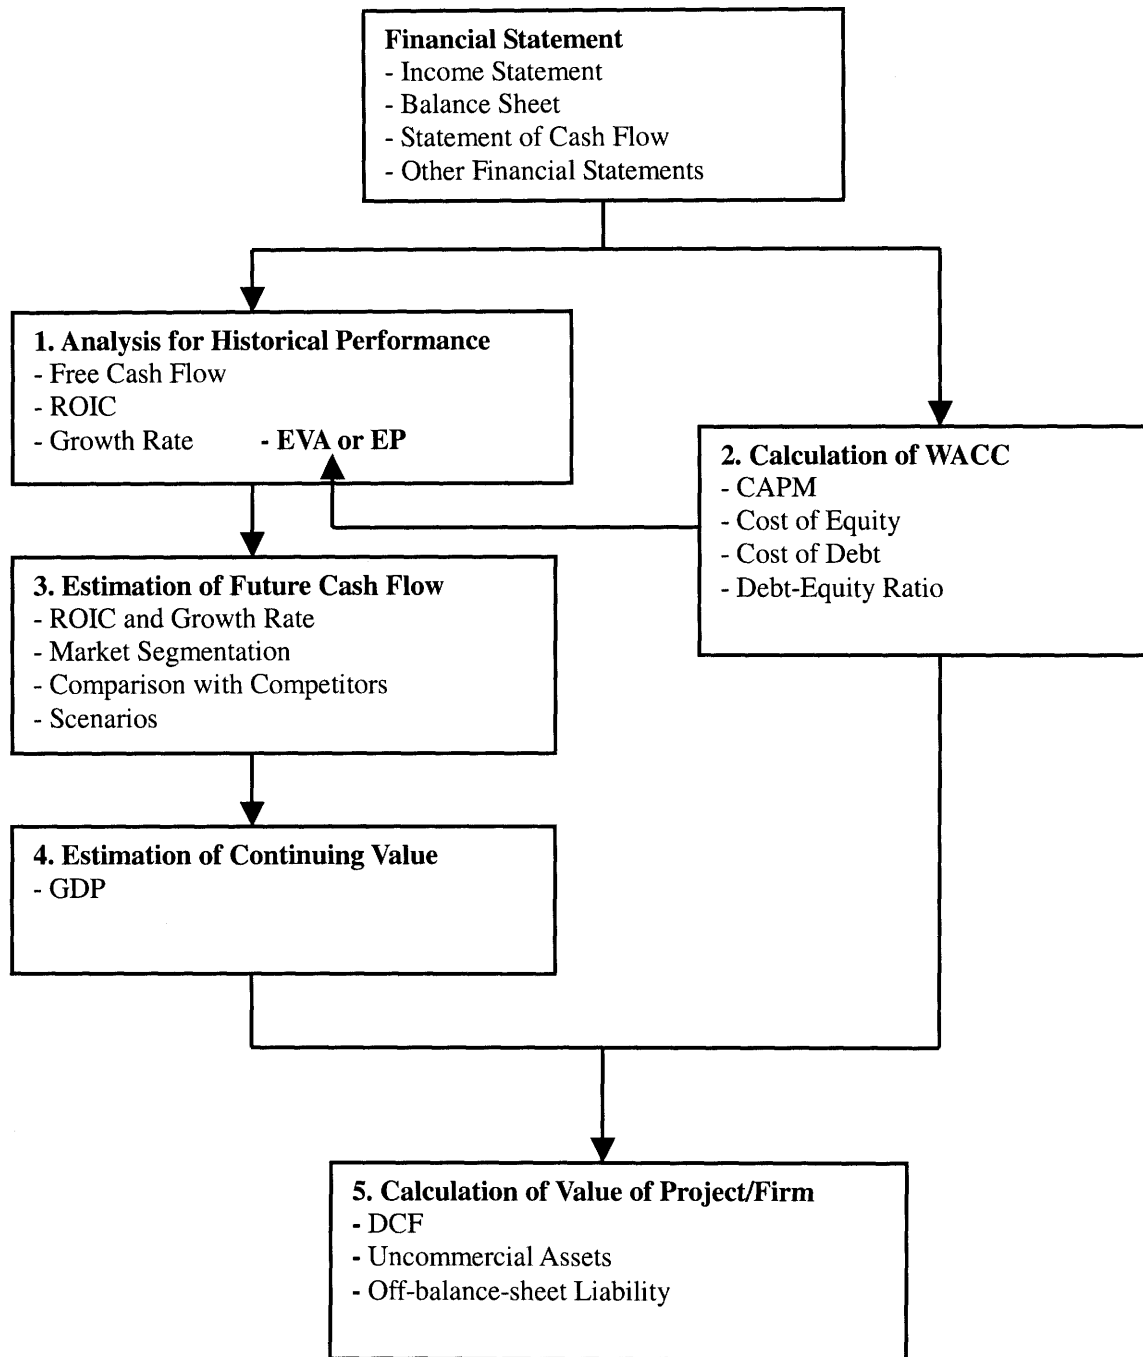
Financial Statement
- Income Statement
- Balance Sheet
- Statement of Cash Flow
- Other Financial Statements

1. Analysis for Historical Performance
- Free Cash Flow
- ROIC
- Growth Rate
- EVA or EP

2. Calculation of WACC
- CAPM
- Cost of Equity
- Cost of Debt
- Debt-Equity Ratio

3. Estimation of Future Cash Flow
- ROIC and Growth Rate
- Market Segmentation
- Comparison with Competitors
- Scenarios

4. Estimation of Continuing Value
- GDP

5. Calculation of Value of Project/Firm
- DCF
- Uncommercial Assets
- Off-balance-sheet Liability